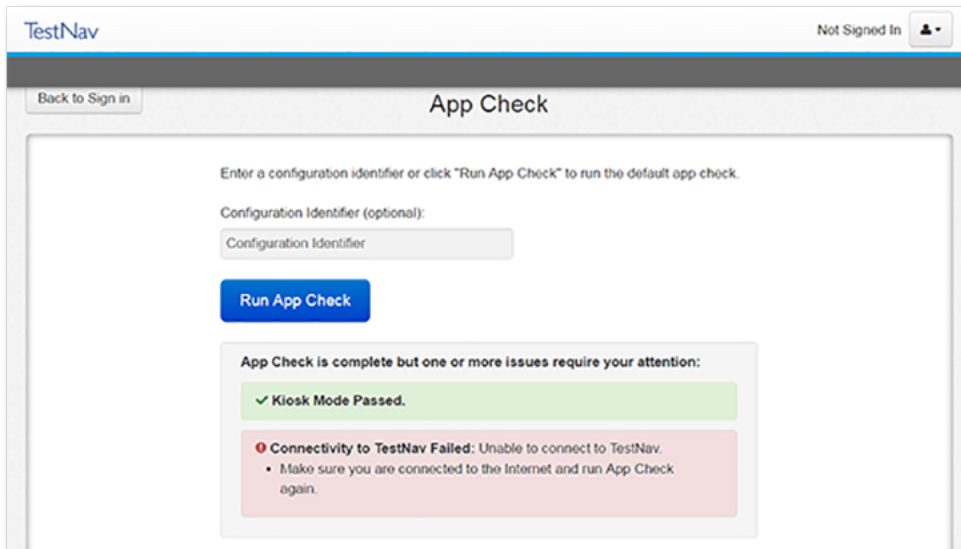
TestNav

Not Signed In

Back to Sign in

App Check

Enter a configuration identifier or click "Run App Check" to run the default app check.

Configuration Identifier (optional):

Configuration Identifier

Run App Check

App Check is complete but one or more issues require your attention:

✓ Kiosk Mode Passed.

Connectivity to TestNav Failed: Unable to connect to TestNav.

• Make sure you are connected to the Internet and run App Check again.